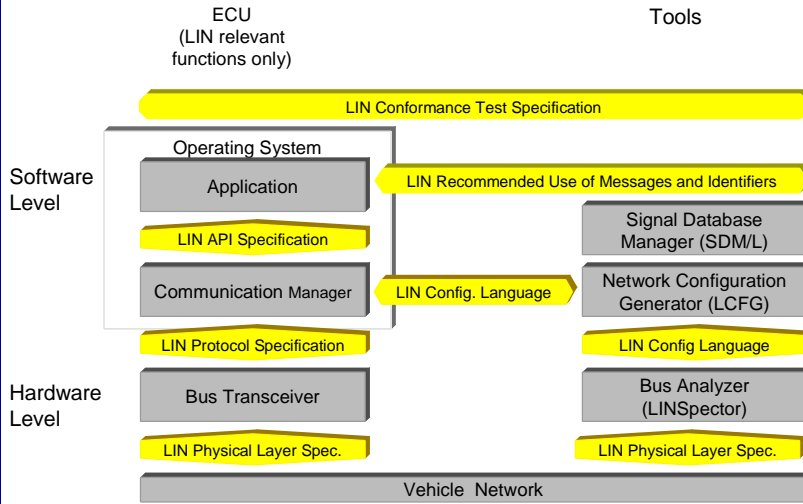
ECU
(LIN relevant functions only)

Tools

LIN Conformance Test Specification

Operating System

Software Level

Application

LIN Recommended Use of Messages and Identifiers

Signal Database Manager (SDM/L)

LIN API Specification

Communication Manager

LIN Config. Language

Network Configuration Generator (LCFG)

LIN Protocol Specification

LIN Config Language

Hardware Level

Bus Transceiver

Bus Analyzer (LINSpector)

LIN Physical Layer Spec.

LIN Physical Layer Spec.

Vehicle Network